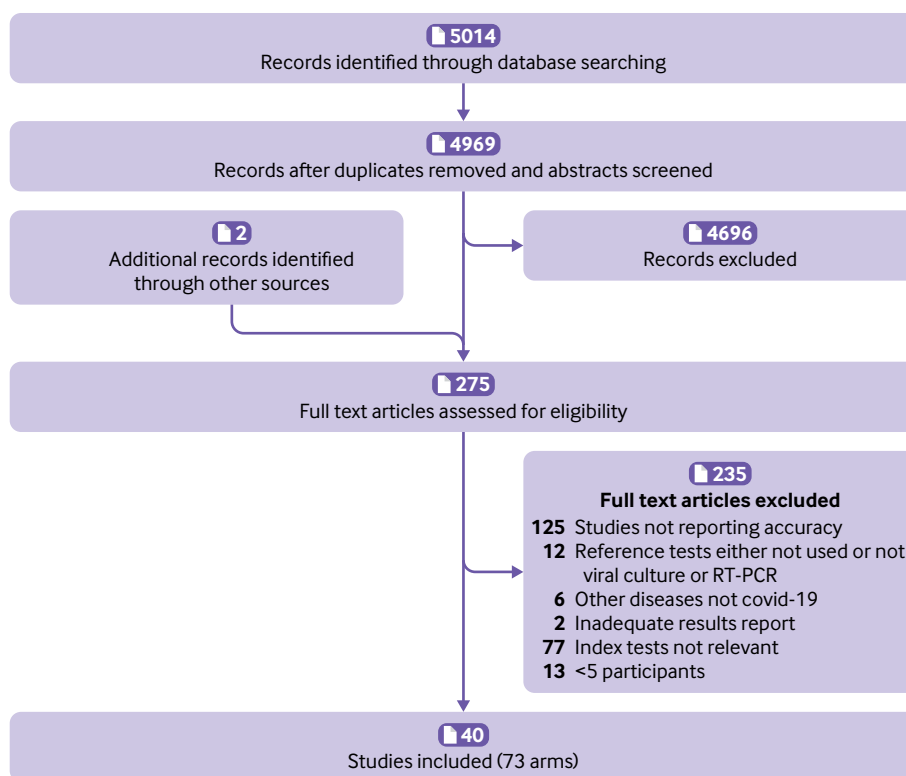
5014
Records identified through database searching

4969
Records after duplicates removed and abstracts screened

2
Additional records identified through other sources

4696
Records excluded

275
Full text articles assessed for eligibility

235
**Full text articles excluded**
**125** Studies not reporting accuracy
**12** Reference tests either not used or not viral culture or RT-PCR
**6** Other diseases not covid-19
**2** Inadequate results report
**77** Index tests not relevant
**13** <5 participants

40
Studies included (73 arms)